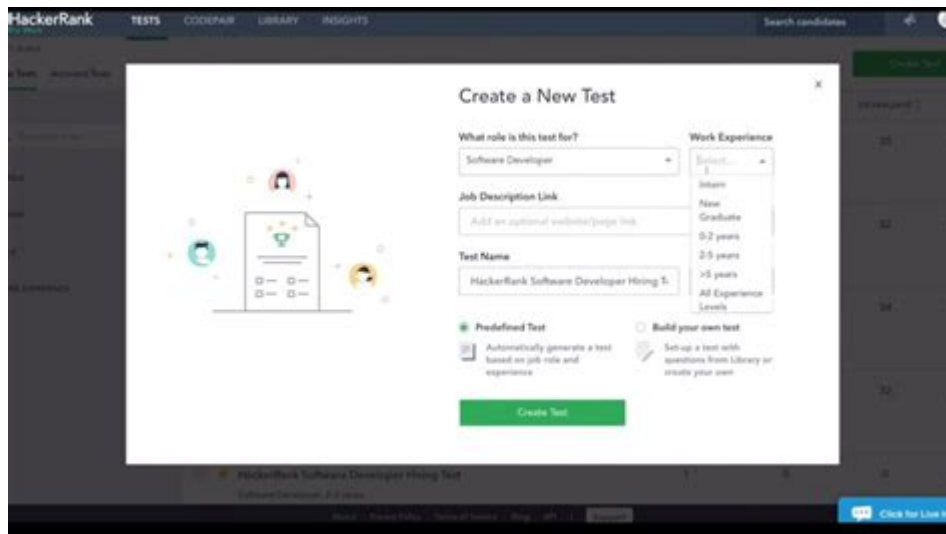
HackerRank
TESTS CODEPAIR LIBRARY INSIGHTS
Search candidates

Create a New Test

What role is this test for?
Software Developer

Work Experience
Select...
Intern
New Graduate
0-2 years
2-5 years
>5 years
All Experience Levels

Job Description Link
Add an optional website/page link

Test Name
HackerRank Software Developer Hiring T

Predefined Test
Automatically generate a test based on job role and experience

Build your own test
Set-up a test with questions from Library or create your own

Create Test

HackerRank Software Developer Hiring Test
Software Developer, 2-5 years

Click for Live